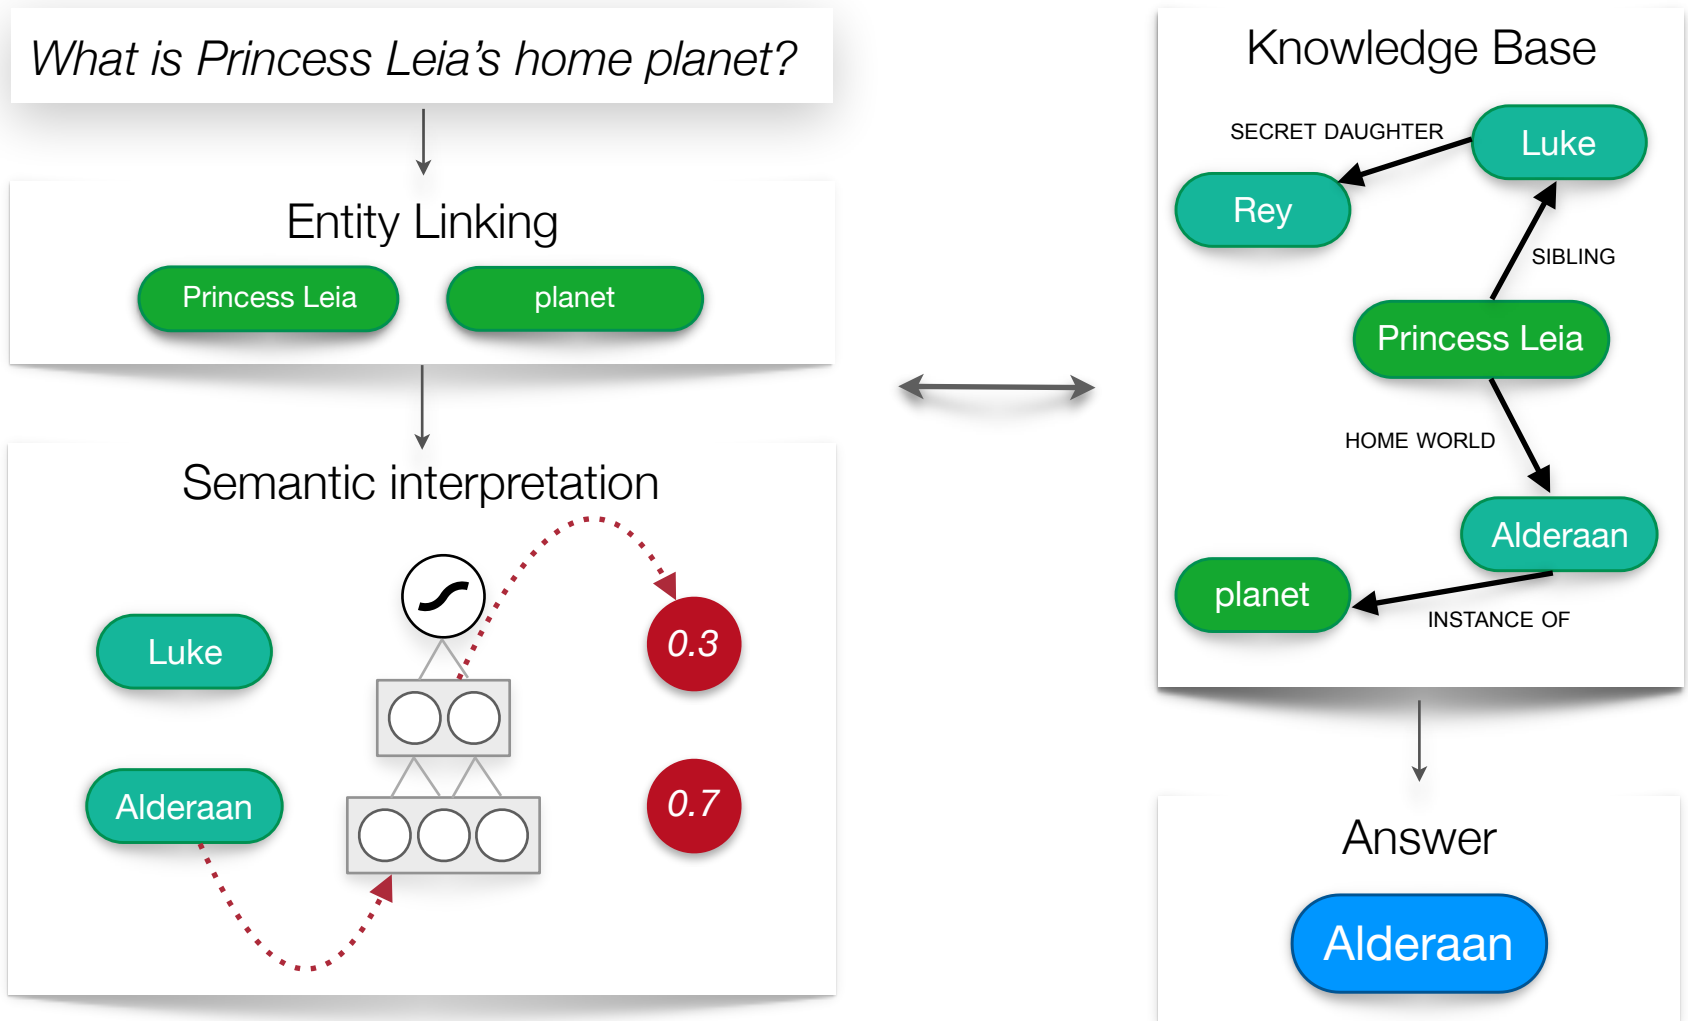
What is Princess Leia's home planet?

Entity Linking

Princess Leia

planet

Semantic interpretation

Luke

Alderaan

0.3

0.7

Knowledge Base

SECRET DAUGHTER

Luke

Rey

SIBLING

Princess Leia

HOME WORLD

Alderaan

planet

INSTANCE OF

Answer

Alderaan